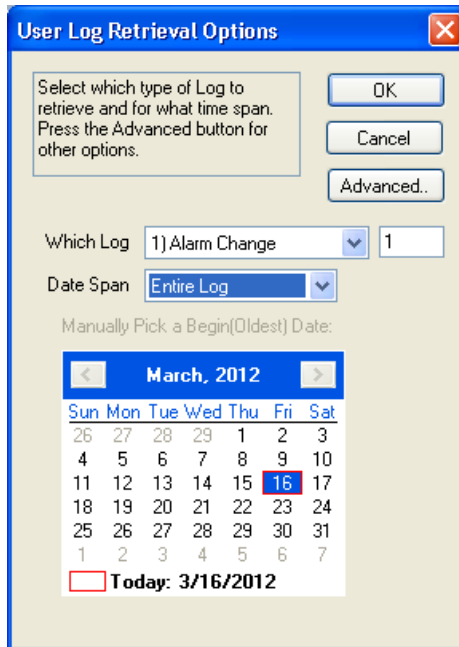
User Log Retrieval Options

Select which type of Log to retrieve and for what time span. Press the Advanced button for other options.

OK

Cancel

Advanced..

Which Log 1) Alarm Change 1

Date Span Entire Log

Manually Pick a Begin(Oldest) Date:

March, 2012

| Sun | Mon | Tue | Wed | Thu | Fri | Sat |
|---|---|---|---|---|---|---|
| 26 | 27 | 28 | 29 | 1 | 2 | 3 |
| 4 | 5 | 6 | 7 | 8 | 9 | 10 |
| 11 | 12 | 13 | 14 | 15 | 16 | 17 |
| 18 | 19 | 20 | 21 | 22 | 23 | 24 |
| 25 | 26 | 27 | 28 | 29 | 30 | 31 |
| 1 | 2 | 3 | 4 | 5 | 6 | 7 |

Today: 3/16/2012